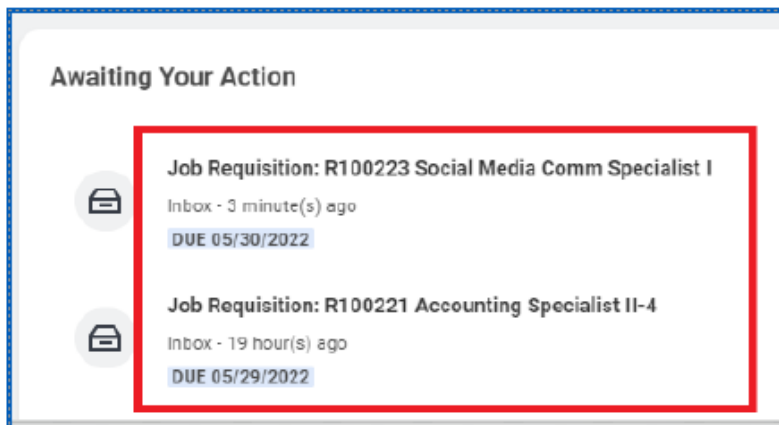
Awaiting Your Action

Job Requisition: R100223 Social Media Comm Specialist I

Inbox - 3 minute(s) ago

DUE 05/30/2022

Job Requisition: R100221 Accounting Specialist II-4

Inbox - 19 hour(s) ago

DUE 05/29/2022